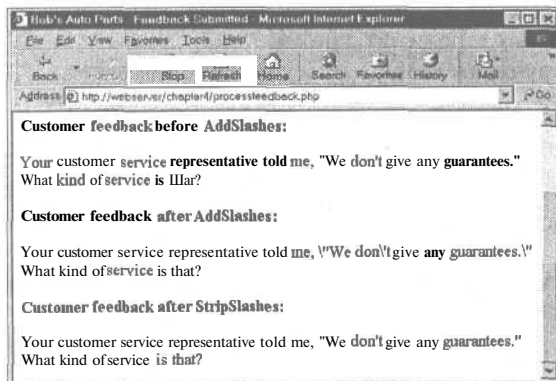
Bob's Auto Parts - Feedback Submitted - Microsoft Internet Explorer

File Edit View Favorites Tools Help

Back Forward Stop Refresh Home Search Favorites History Mail

Address http://webserver/chapter4/processfeedback.php Go

Customer feedback before AddSlashes:

Your customer service representative told me, "We don't give any guarantees." What kind of service is Шar?

Customer feedback after AddSlashes:

Your customer service representative told me, \"We don\'t give any guarantees.\" What kind of service is that?

Customer feedback after StripSlashes:

Your customer service representative told me, "We don't give any guarantees." What kind of service is that?